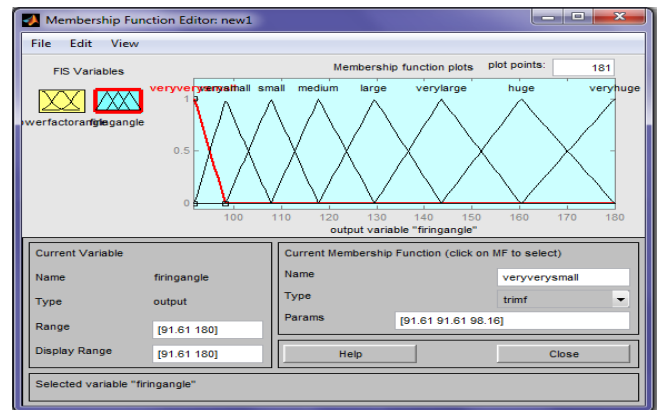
Membership Function Editor: new1

File Edit View

FIS Variables

Membership function plots

plot points: 181

werfactorangle firingangle

veryverysmall verysmall small medium large verylarge huge veryhuge

1

0.5

0

100 110 120 130 140 150 160 170 180

output variable "firingangle"

Current Variable

Name firingangle

Type output

Range [91.61 180]

Display Range [91.61 180]

Current Membership Function (click on MF to select)

Name veryverysmall

Type trimf

Params [91.61 91.61 98.16]

Help

Close

Selected variable "firingangle"